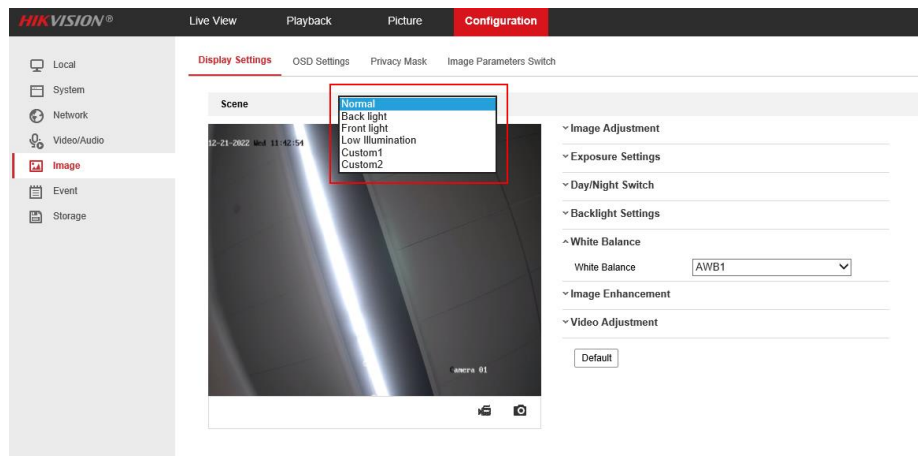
HIKVISION®
Live View
Playback
Picture
Configuration

Local
System
Network
Video/Audio
Image
Event
Storage

Display Settings
OSD Settings
Privacy Mask
Image Parameters Switch

Scene
Normal
Back light
Front light
Low Illumination
Custom1
Custom2

12-21-2022 Wed 11:42:54
amera 01

Image Adjustment
Exposure Settings
Day/Night Switch
Backlight Settings
White Balance
White Balance AWB1
Image Enhancement
Video Adjustment
Default